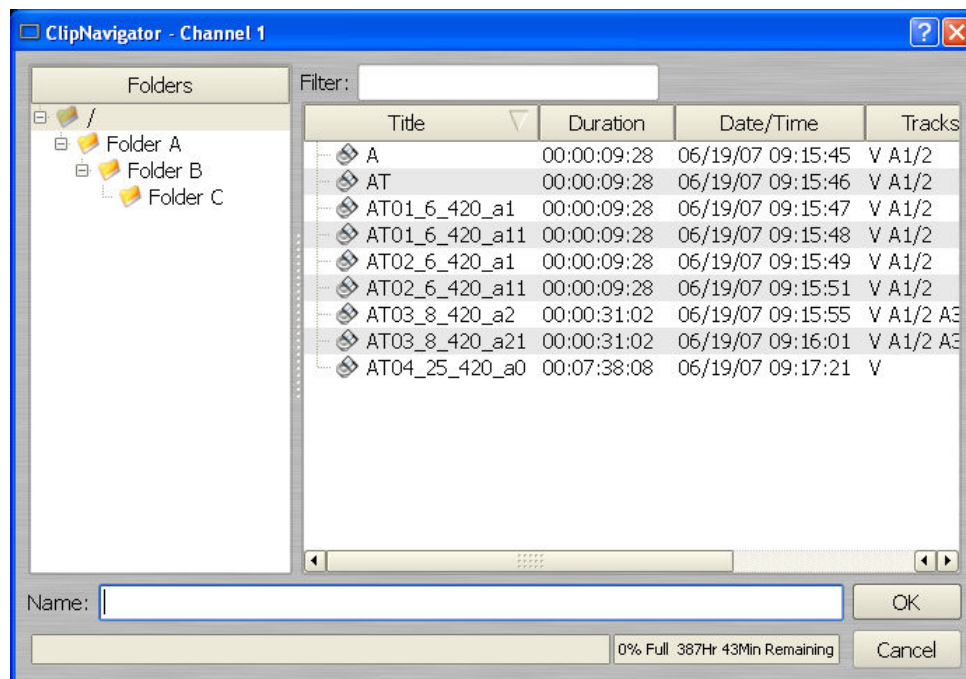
ClipNavigator - Channel 1

Folders

/
Folder A
Folder B
Folder C

Filter:

| Title | Duration | Date/Time | Tracks |
|---|---|---|---|
| A | 00:00:09:28 | 06/19/07 09:15:45 | V A1/2 |
| AT | 00:00:09:28 | 06/19/07 09:15:46 | V A1/2 |
| AT01_6_420_a1 | 00:00:09:28 | 06/19/07 09:15:47 | V A1/2 |
| AT01_6_420_a11 | 00:00:09:28 | 06/19/07 09:15:48 | V A1/2 |
| AT02_6_420_a1 | 00:00:09:28 | 06/19/07 09:15:49 | V A1/2 |
| AT02_6_420_a11 | 00:00:09:28 | 06/19/07 09:15:51 | V A1/2 |
| AT03_8_420_a2 | 00:00:31:02 | 06/19/07 09:15:55 | V A1/2 A3 |
| AT03_8_420_a21 | 00:00:31:02 | 06/19/07 09:16:01 | V A1/2 A3 |
| AT04_25_420_a0 | 00:07:38:08 | 06/19/07 09:17:21 | V |

Name:

OK

0% Full 387Hr 43Min Remaining

Cancel